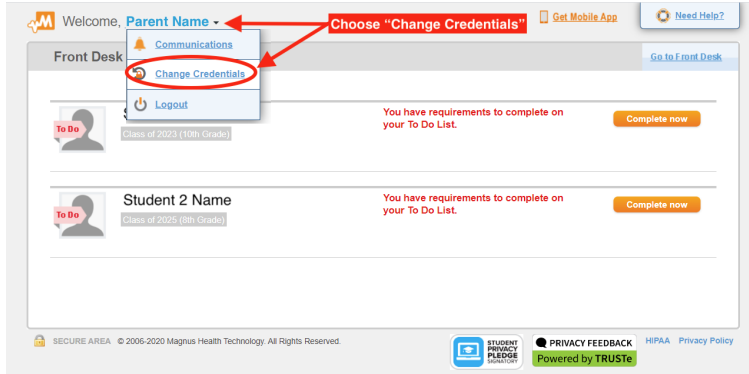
Welcome, Parent Name

Choose "Change Credentials"

Get Mobile App

Need Help?

Front Desk

Communications

Change Credentials

Logout

Go to Front Desk

To Do

S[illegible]

Class of 2023 (10th Grade)

You have requirements to complete on your To Do List.

Complete now

To Do

Student 2 Name

Class of 2025 (8th Grade)

You have requirements to complete on your To Do List.

Complete now

SECURE AREA © 2006-2020 Magnus Health Technology. All Rights Reserved.

STUDENT PRIVACY PLEDGE SIGNATORY

PRIVACY FEEDBACK

Powered by TRUSTe

HIPAA

Privacy Policy